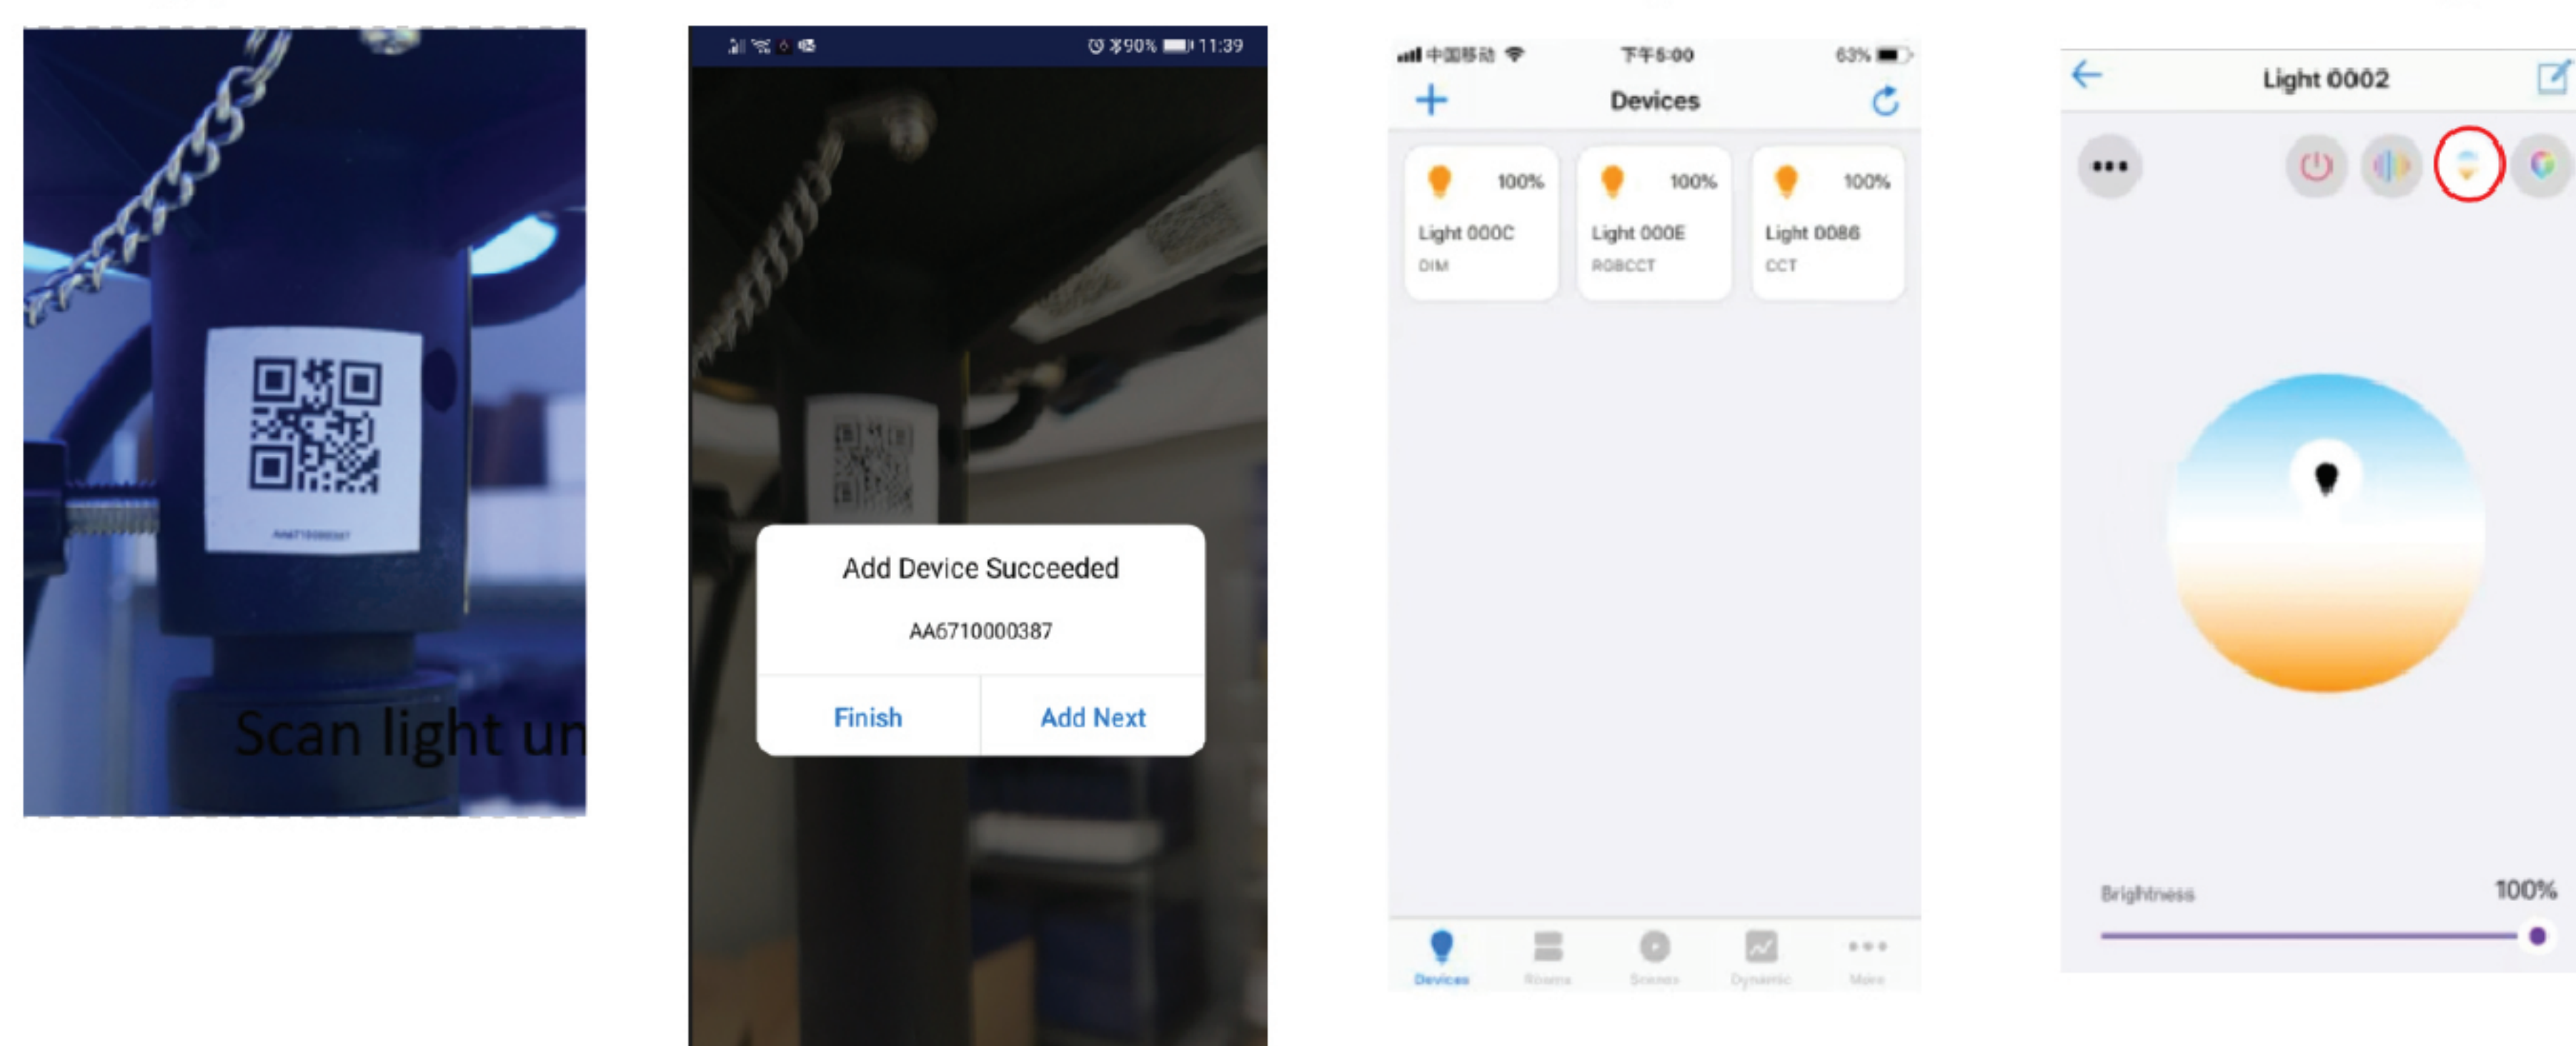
Scan light un

90% 11:39

Add Device Succeeded

AA6710000387

Finish

Add Next

中国移动

下午5:00

63%

Devices

100%

Light 000C

DIM

100%

Light 000E

RGBCCT

100%

Light 0086

CCT

Devices

Rooms

Scenes

Dynamic

More

Light 0002

Brightness

100%